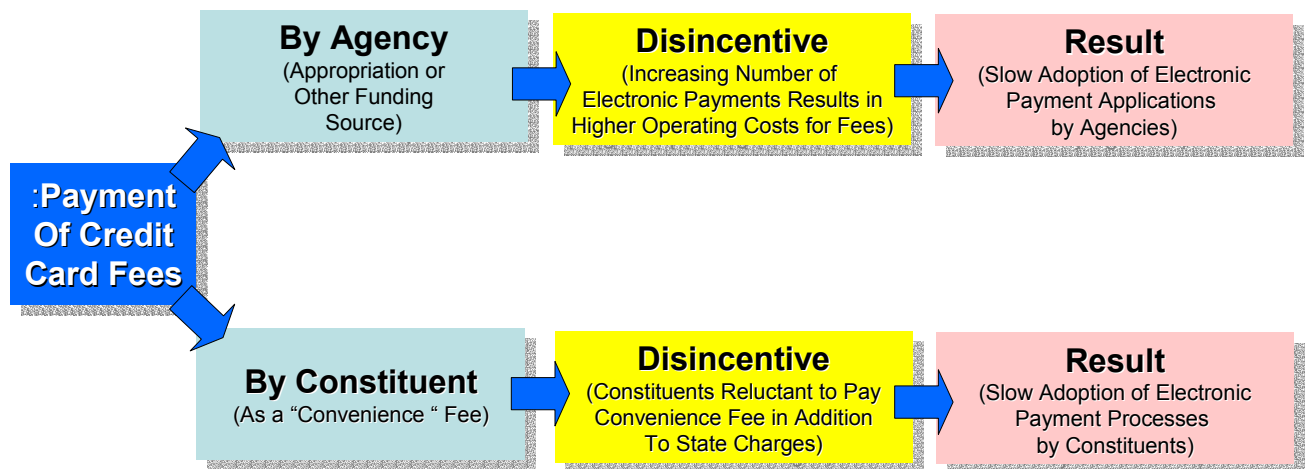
:Payment Of Credit Card Fees

By Agency
(Appropriation or Other Funding Source)

Disincentive
(Increasing Number of Electronic Payments Results in Higher Operating Costs for Fees)

Result
(Slow Adoption of Electronic Payment Applications by Agencies)

By Constituent
(As a “Convenience “ Fee)

Disincentive
(Constituents Reluctant to Pay Convenience Fee in Addition To State Charges)

Result
(Slow Adoption of Electronic Payment Processes by Constituents)